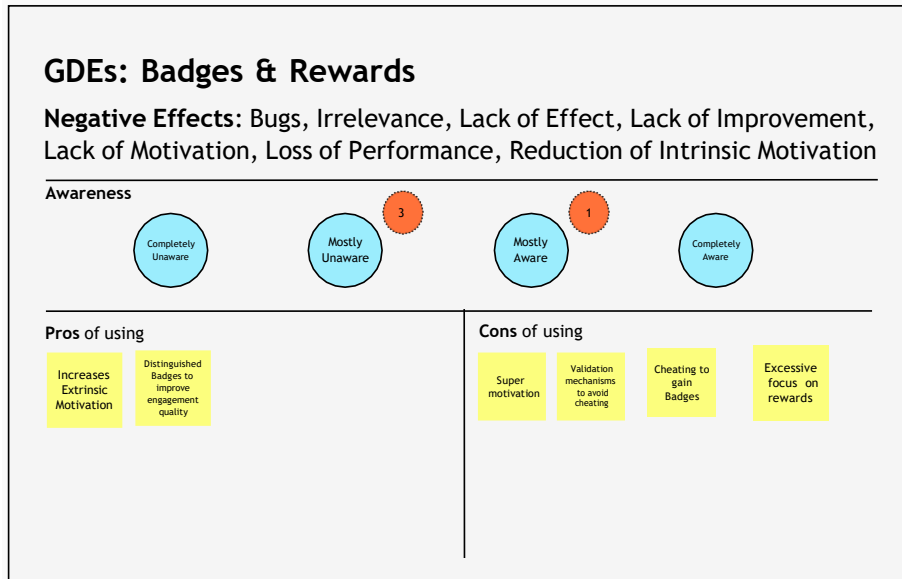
GDEs: Badges & Rewards

**Negative Effects**: Bugs, Irrelevance, Lack of Effect, Lack of Improvement, Lack of Motivation, Loss of Performance, Reduction of Intrinsic Motivation

Awareness

Completely Unaware

Mostly Unaware

3

Mostly Aware

1

Completely Aware

**Pros** of using

Increases Extrinsic Motivation

Distinguished Badges to improve engagement quality

**Cons** of using

Super motivation

Validation mechanisms to avoid cheating

Cheating to gain Badges

Excessive focus on rewards